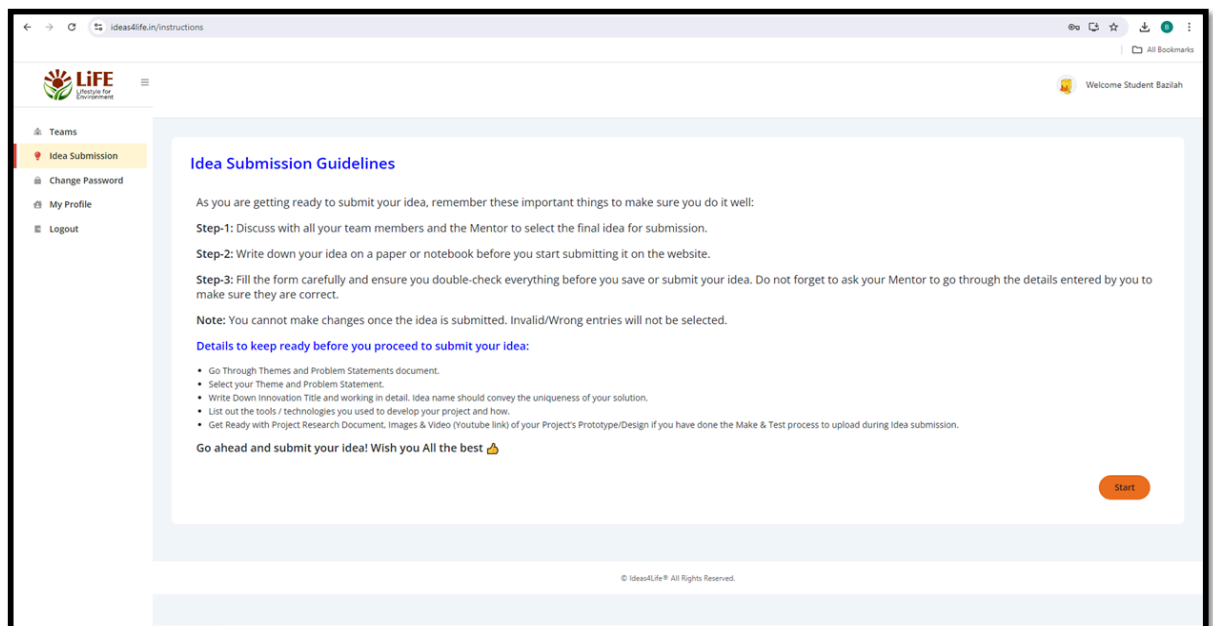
ideas4life.in/instructions

All Bookmarks

LiFE
Lifestyle for Environment

Welcome Student Bazilah

Teams
Idea Submission
Change Password
My Profile
Logout

Idea Submission Guidelines

As you are getting ready to submit your idea, remember these important things to make sure you do it well:

**Step-1:** Discuss with all your team members and the Mentor to select the final idea for submission.

**Step-2:** Write down your idea on a paper or notebook before you start submitting it on the website.

**Step-3:** Fill the form carefully and ensure you double-check everything before you save or submit your idea. Do not forget to ask your Mentor to go through the details entered by you to make sure they are correct.

**Note:** You cannot make changes once the idea is submitted. Invalid/Wrong entries will not be selected.

Details to keep ready before you proceed to submit your idea:

- Go Through Themes and Problem Statements document.
- Select your Theme and Problem Statement.
- Write Down Innovation Title and working in detail. Idea name should convey the uniqueness of your solution.
- List out the tools / technologies you used to develop your project and how.
- Get Ready with Project Research Document, Images & Video (Youtube link) of your Project's Prototype/Design if you have done the Make & Test process to upload during Idea submission.

Go ahead and submit your idea! Wish you All the best 👍

Start

© Ideas4Life® All Rights Reserved.